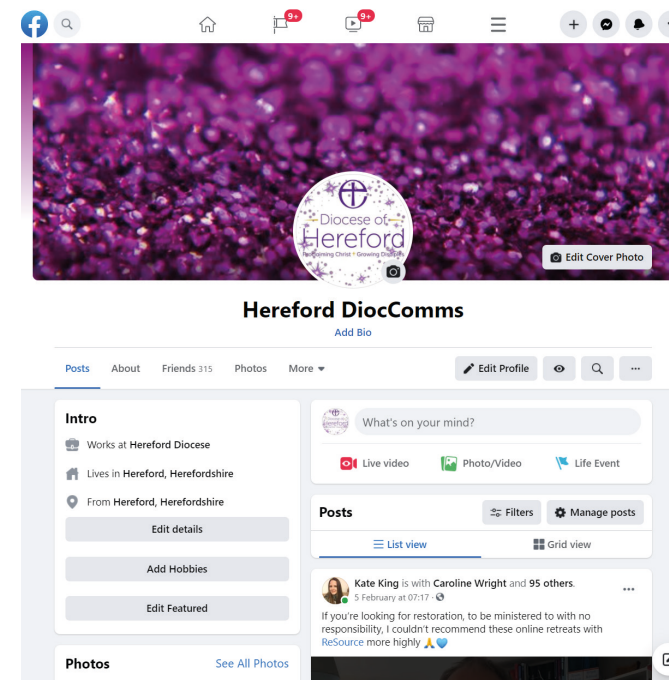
9+
9+

Diocese of Hereford
Proclaiming Christ • Growing Disciples

Edit Cover Photo

Hereford DiocComms
Add Bio

Posts About Friends 315 Photos More ▾

Edit Profile

Intro
Works at Hereford Diocese
Lives in Hereford, Herefordshire
From Hereford, Herefordshire
Edit details
Add Hobbies
Edit Featured

Photos See All Photos

What's on your mind?
Live video Photo/Video Life Event

Posts
Filters Manage posts
List view Grid view

Kate King is with Caroline Wright and 95 others.
5 February at 07:17 ·
If you're looking for restoration, to be ministered to with no responsibility, I couldn't recommend these online retreats with ReSource more highly 🙏💙